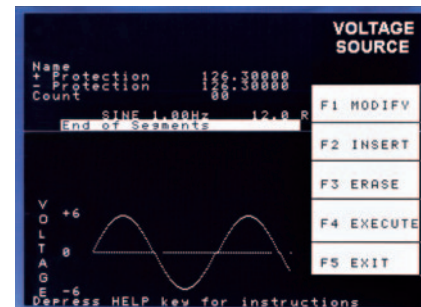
VOLTAGE SOURCE

Name
+ Protection 126.30000
- Protection 126.30000
Count 00

SINE 1.00Hz 12.0 R
End of Segments

F1 MODIFY
F2 INSERT
F3 ERASE
F4 EXECUTE
F5 EXIT

V
O
L
T
A
G
E

+6
0
-6

Depress HELP key for instructions